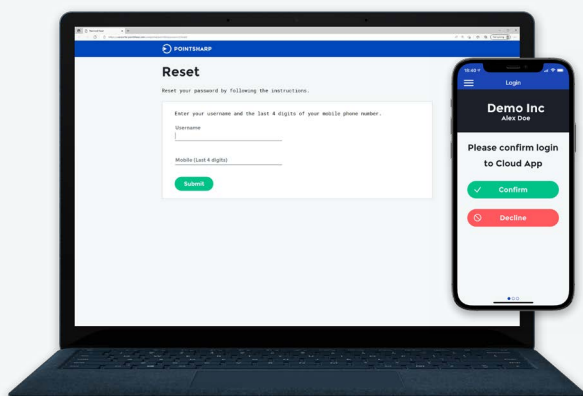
POINTSHARP

Reset

Reset your password by following the instructions.

Enter your username and the last 4 digits of your mobile phone number.

Username

Mobile (Last 4 digits)

Submit

Login

Demo Inc
Alex Doe

Please confirm login to Cloud App

Confirm

Decline